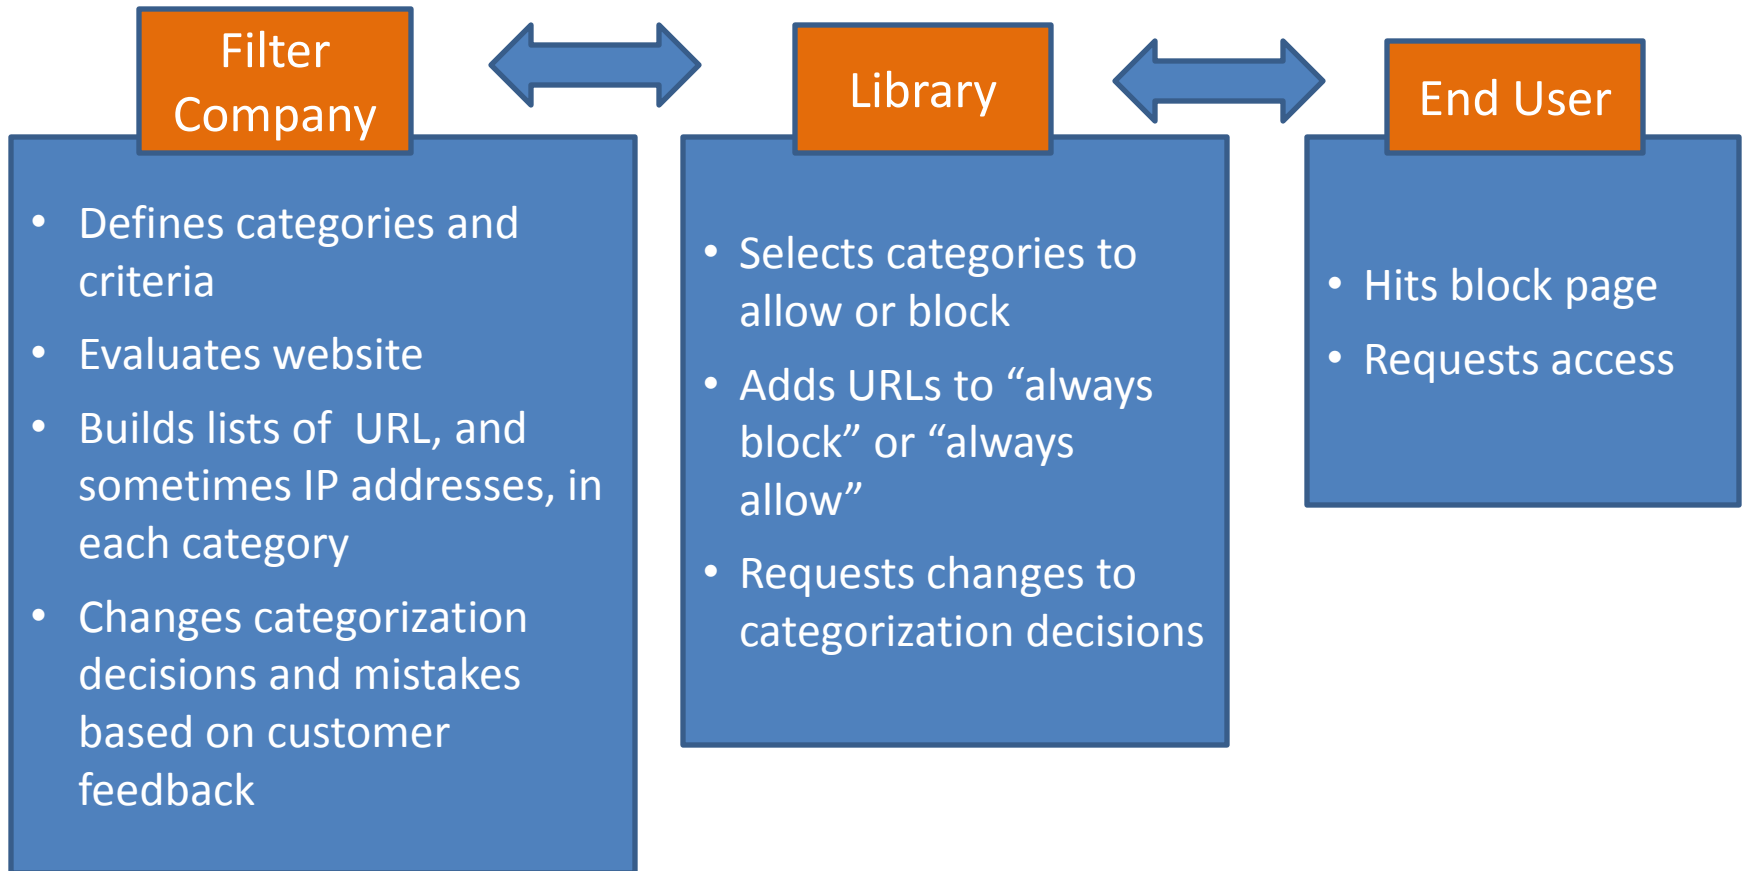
Filter Company

• Defines categories and criteria
• Evaluates website
• Builds lists of  URL, and sometimes IP addresses, in each category
• Changes categorization decisions and mistakes based on customer feedback

Library

• Selects categories to allow or block
• Adds URLs to “always block” or “always allow”
• Requests changes to categorization decisions

End User

• Hits block page
• Requests access